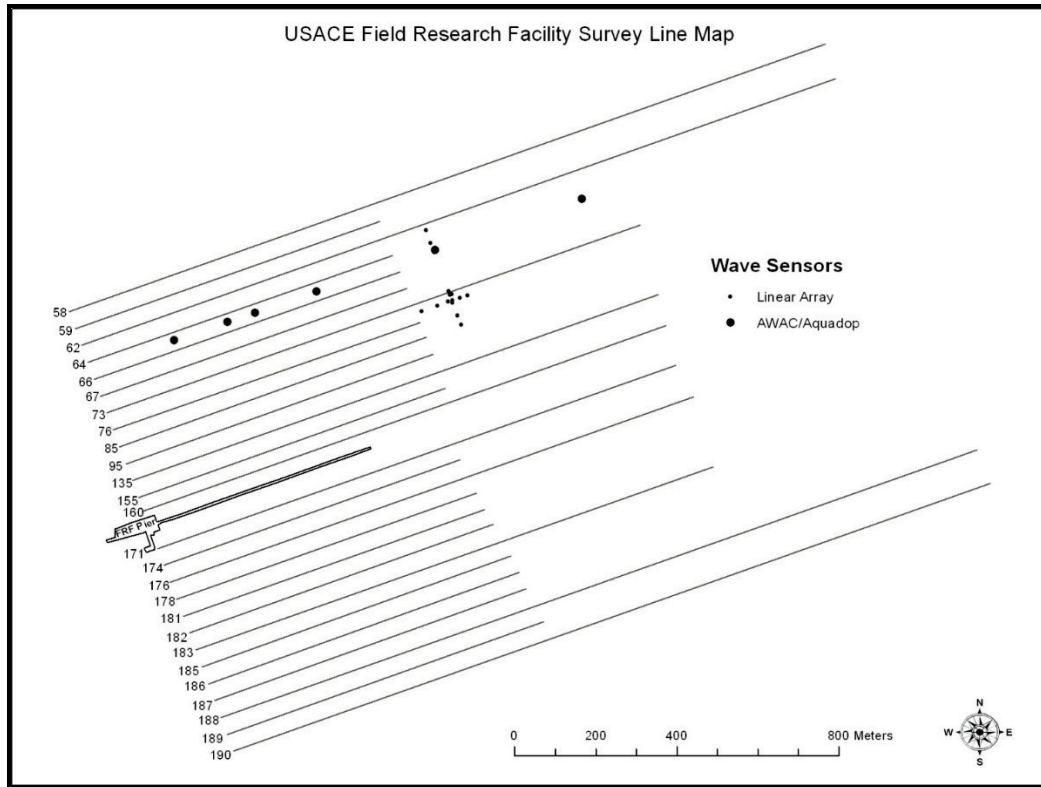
USACE Field Research Facility Survey Line Map

Wave Sensors
Linear Array
AWAC/Aquadop

58
59
62
64
66
67
73
76
85
95
135
155
160
FRF Pier
171
174
176
178
181
182
183
185
186
187
188
189
190

0
200
400
800 Meters

N
W
E
S